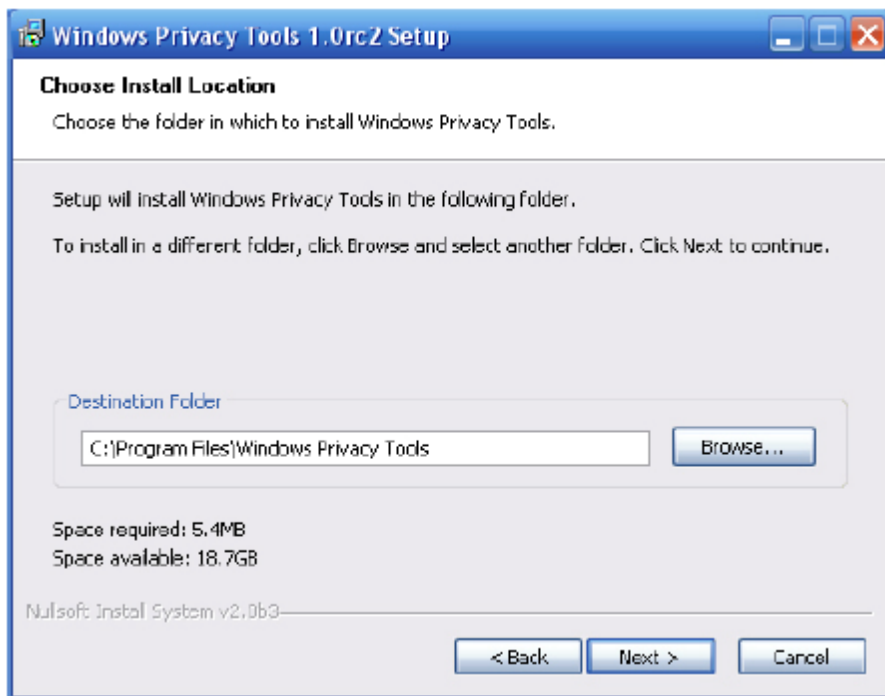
Windows Privacy Tools 1.0rc2 Setup

Choose Install Location

Choose the folder in which to install Windows Privacy Tools.

Setup will install Windows Privacy Tools in the following folder.

To install in a different folder, click Browse and select another folder. Click Next to continue.

Destination Folder

C:\Program Files\Windows Privacy Tools

Browse...

Space required: 5.4MB
Space available: 18.7GB

Nullsoft Install System v2.0b3

< Back

Next >

Cancel